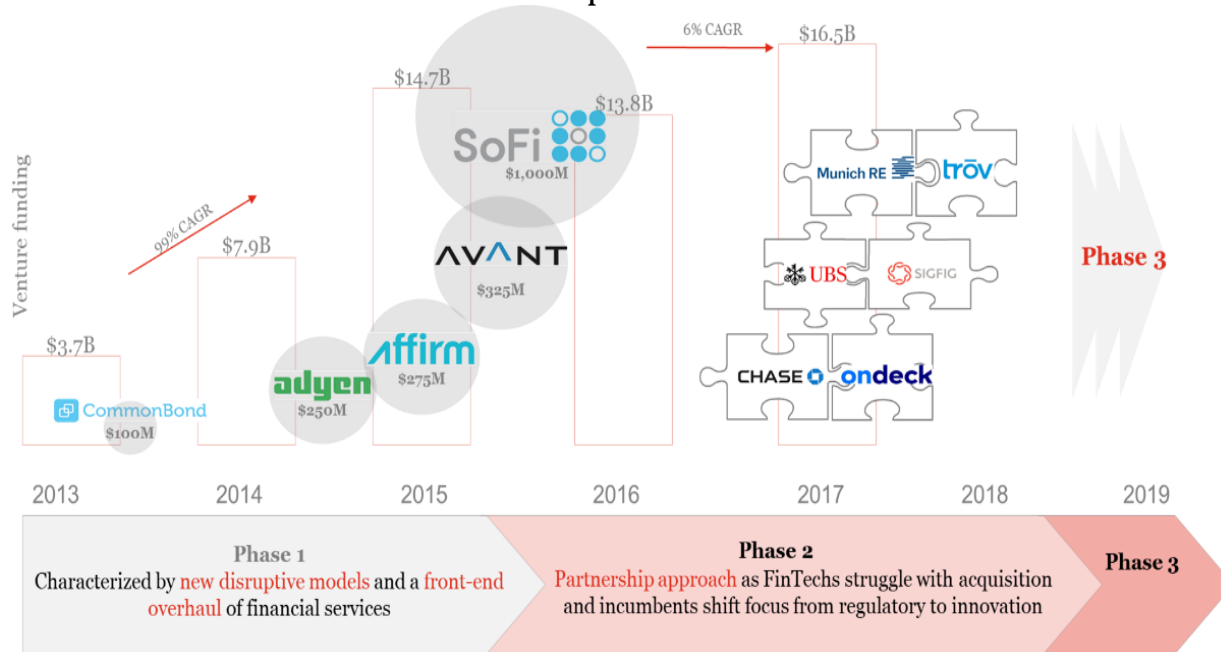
Venture funding

6% CAGR

$16.5B

$14.7B

$13.8B

SoFi

$1,000M

99% CAGR

$7.9B

AVANT

$325M

$3.7B

Affirm

$275M

adyen

$250M

CommonBond

$100M

Munich RE

trōv

UBS

SIGFIG

CHASE

ondeck

Phase 3

2013 2014 2015 2016 2017 2018 2019

Phase 1
Characterized by new disruptive models and a front-end overhaul of financial services

Phase 2
Partnership approach as FinTechs struggle with acquisition and incumbents shift focus from regulatory to innovation

Phase 3